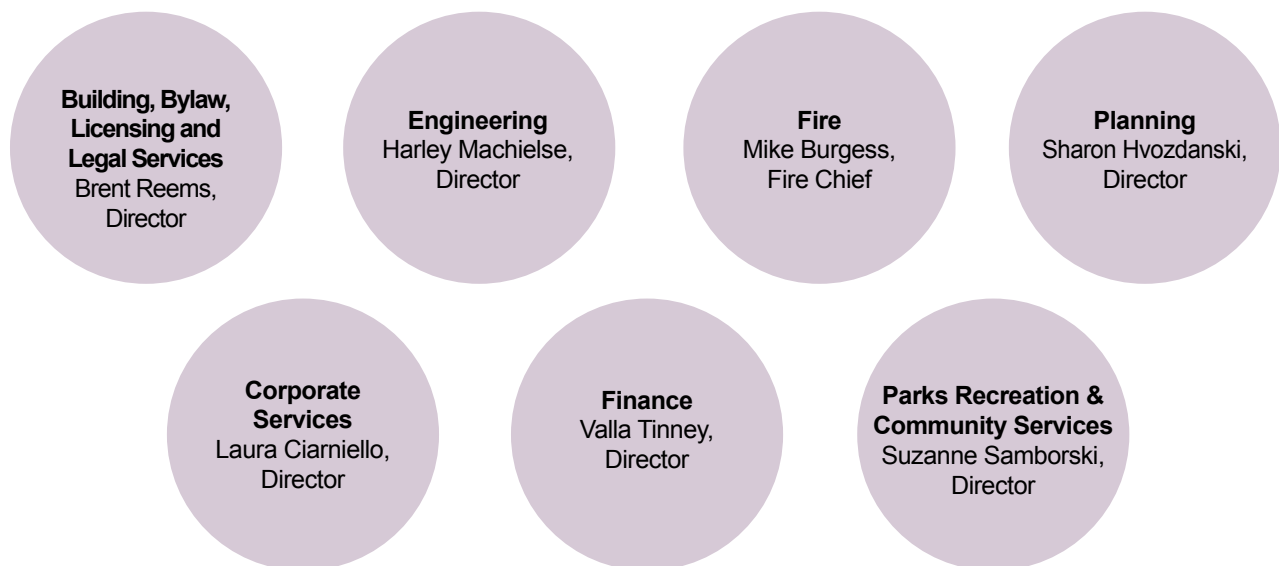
**Building, Bylaw, Licensing and Legal Services**
Brent Reems, Director

**Engineering**
Harley Machielse, Director

**Fire**
Mike Burgess, Fire Chief

**Planning**
Sharon Hvozdanski, Director

**Corporate Services**
Laura Ciarniello, Director

**Finance**
Valla Tinney, Director

**Parks Recreation & Community Services**
Suzanne Samborski, Director